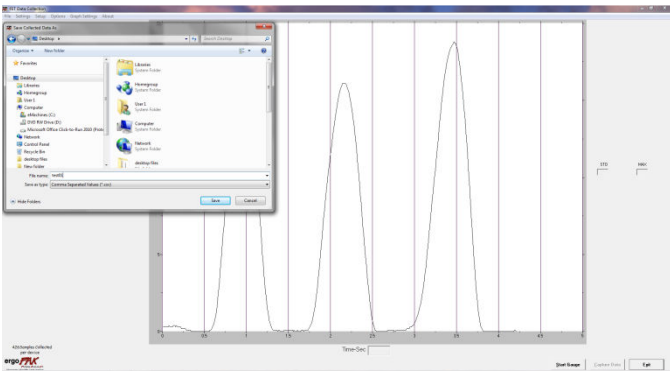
EFT Data Collection

File Settings Setup Options Graph Settings About

Save Collected Data As

Desktop ▸

Search Desktop

Organize ▾ New folder

Favorites

Desktop

Libraries

Homegroup

User1

Computer

eMachines (C:)

DVD RW Drive (D:)

Microsoft Office Click-to-Run 2010 (Prote

Network

Control Panel

Recycle Bin

desktop files

New folder

Libraries
System Folder

Homegroup
System Folder

User1
System Folder

Computer
System Folder

Network
System Folder

desktop files

File name: test85

Save as type: Comma Separated Values (*.csv)

Hide Folders

Save

Cancel

STD

MAX

0

0.5

1

1.5

2

2.5

3

3.5

4

4.5

5

Time-Sec

420 Samples Collected per device

ergo FIX

Start Scope

Capture Data

Exit